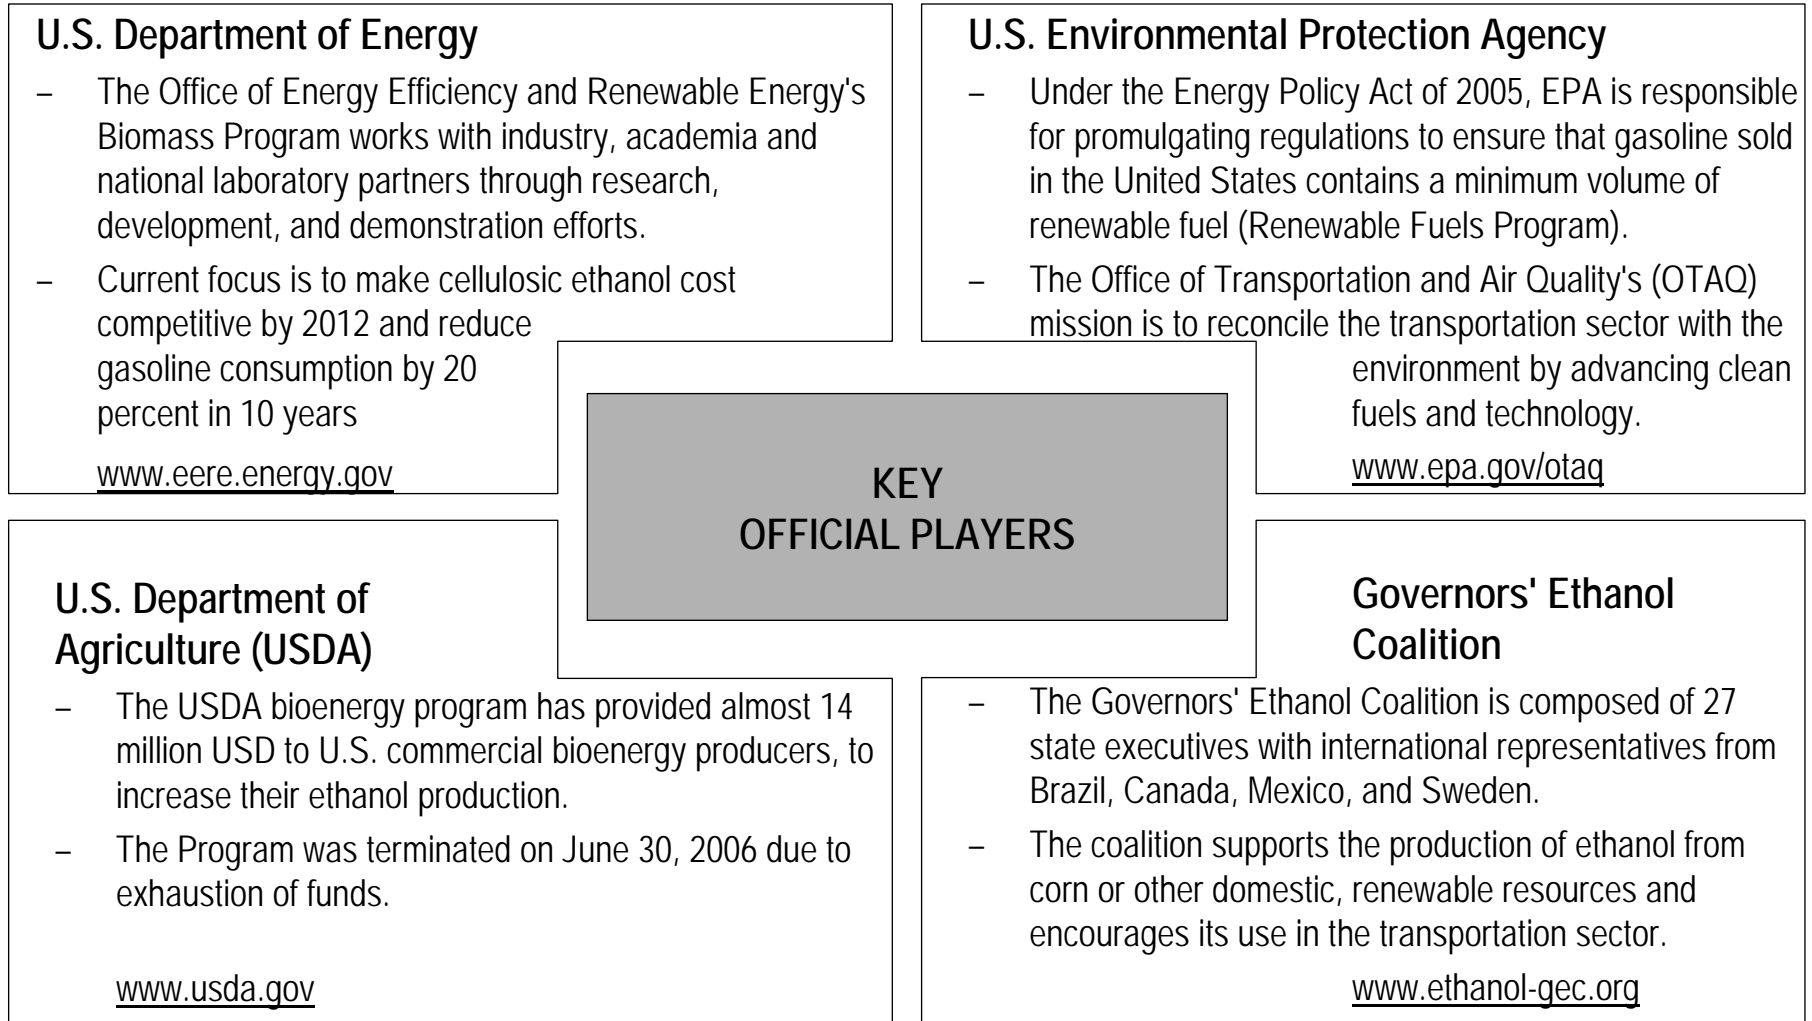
U.S. Department of Energy

– The Office of Energy Efficiency and Renewable Energy's Biomass Program works with industry, academia and national laboratory partners through research, development, and demonstration efforts.

– Current focus is to make cellulosic ethanol cost competitive by 2012 and reduce gasoline consumption by 20 percent in 10 years

www.eere.energy.gov

U.S. Environmental Protection Agency

– Under the Energy Policy Act of 2005, EPA is responsible for promulgating regulations to ensure that gasoline sold in the United States contains a minimum volume of renewable fuel (Renewable Fuels Program).

– The Office of Transportation and Air Quality's (OTAQ) mission is to reconcile the transportation sector with the environment by advancing clean fuels and technology.

www.epa.gov/otaq

KEY
OFFICIAL PLAYERS

U.S. Department of Agriculture (USDA)

– The USDA bioenergy program has provided almost 14 million USD to U.S. commercial bioenergy producers, to increase their ethanol production.

– The Program was terminated on June 30, 2006 due to exhaustion of funds.

www.usda.gov

Governors' Ethanol Coalition

– The Governors' Ethanol Coalition is composed of 27 state executives with international representatives from Brazil, Canada, Mexico, and Sweden.

– The coalition supports the production of ethanol from corn or other domestic, renewable resources and encourages its use in the transportation sector.

www.ethanol-gec.org